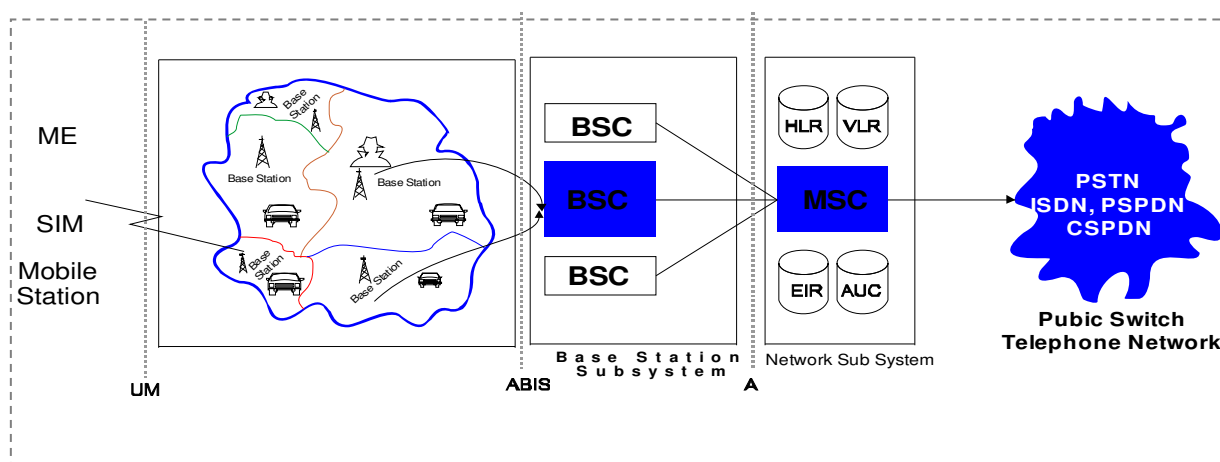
ME

SIM

Mobile Station

Base Station

Base Station

Base Station

Base Station

Base Station

BSC

BSC

BSC

HLR

VLR

MSC

EIR

AUC

PSTN
ISDN, PSPDN
CSPDN

Pubic Switch Telephone Network

UM

ABIS

Base Station Subsystem

A

Network Sub System